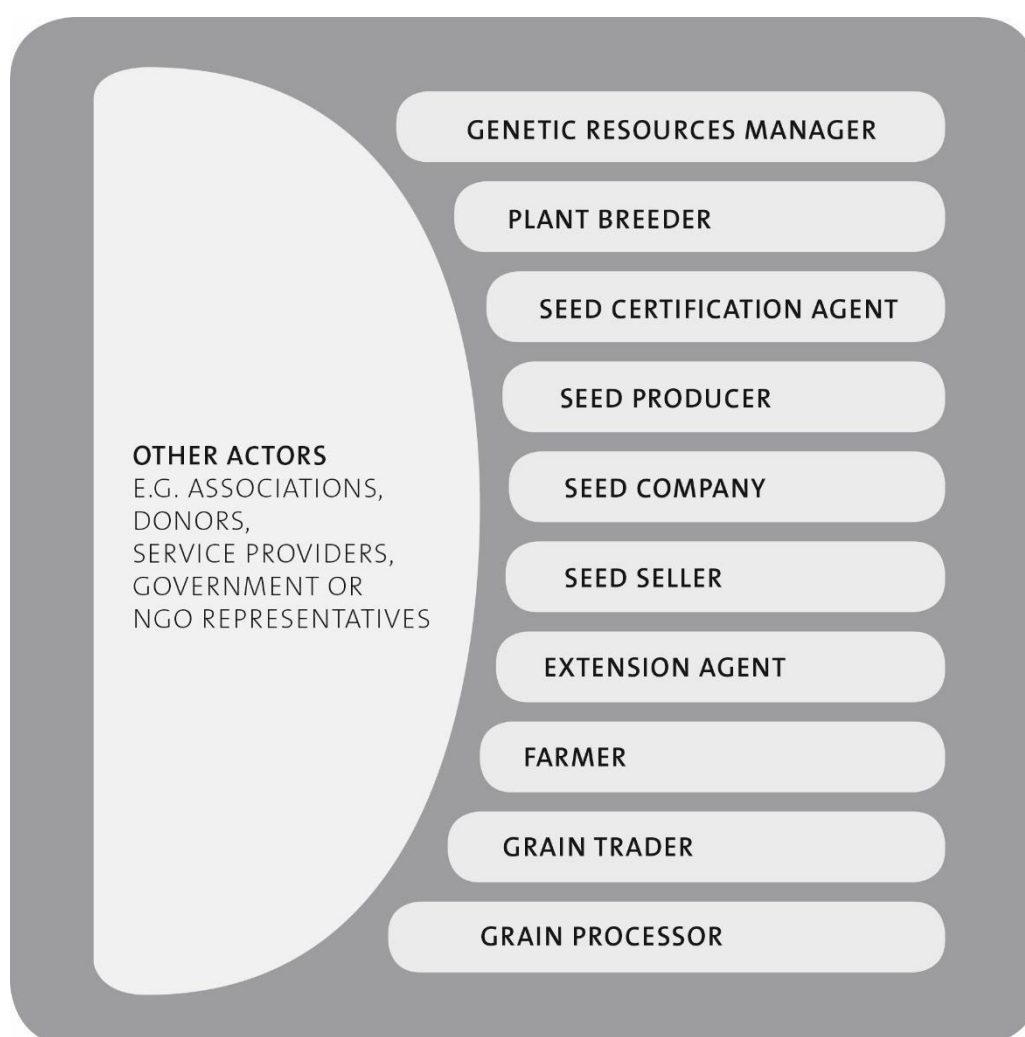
OTHER ACTORS
E.G. ASSOCIATIONS, DONORS, SERVICE PROVIDERS, GOVERNMENT OR NGO REPRESENTATIVES

GENETIC RESOURCES MANAGER

PLANT BREEDER

SEED CERTIFICATION AGENT

SEED PRODUCER

SEED COMPANY

SEED SELLER

EXTENSION AGENT

FARMER

GRAIN TRADER

GRAIN PROCESSOR